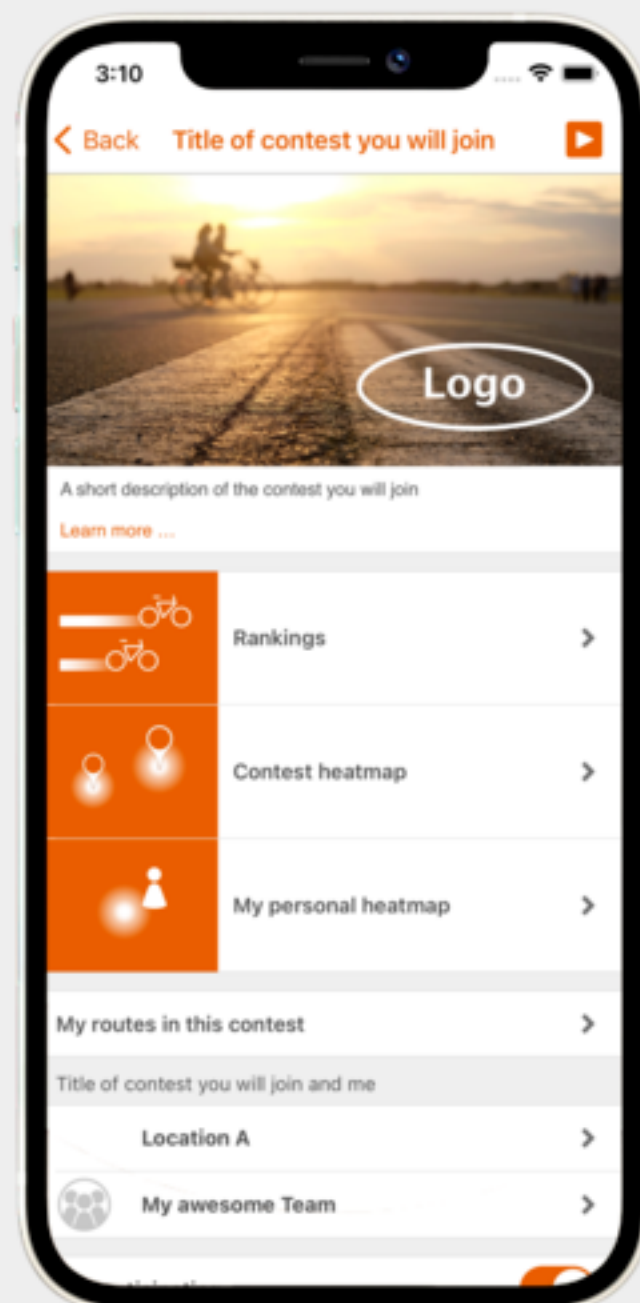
3:10

< Back Title of contest you will join

Logo

A short description of the contest you will join

Learn more ...

Rankings >

Contest heatmap >

My personal heatmap >

My routes in this contest >

Title of contest you will join and me

Location A >

My awesome Team >

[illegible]